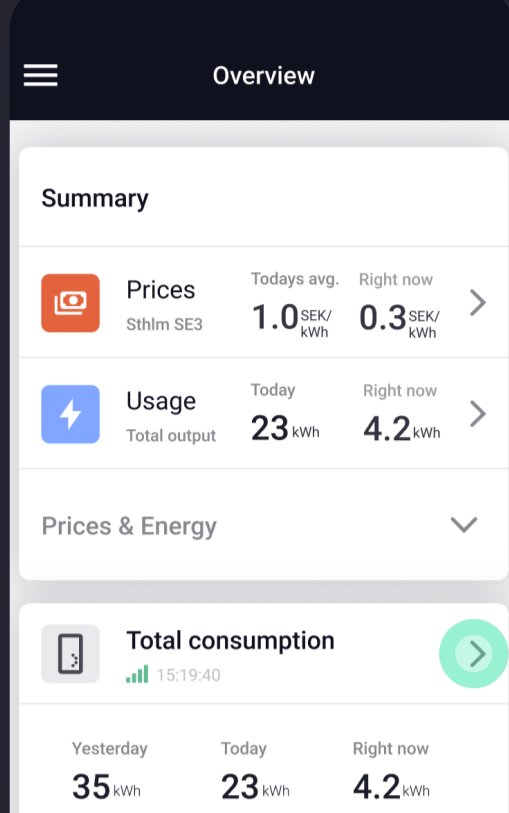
Overview

Summary

Prices
Sthlm SE3
Todays avg.
1.0 SEK/kWh
Right now
0.3 SEK/kWh

Usage
Total output
Today
23 kWh
Right now
4.2 kWh

Prices & Energy

Total consumption
15:19:40

Yesterday
35 kWh
Today
23 kWh
Right now
4.2 kWh